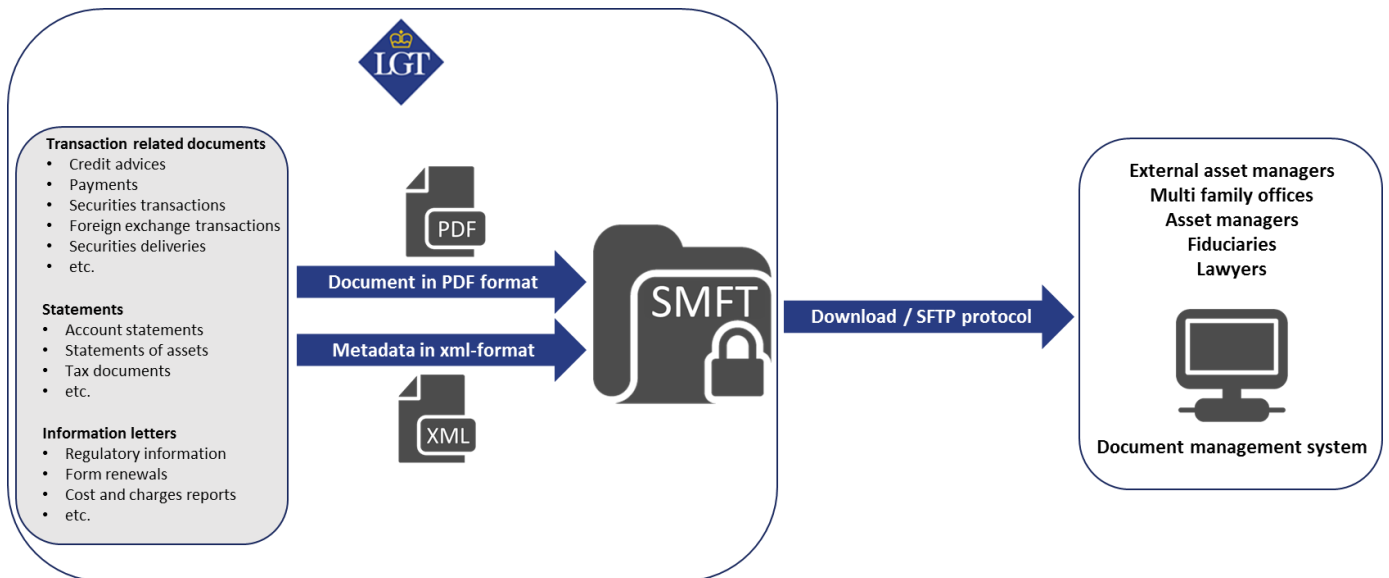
LGT

Transaction related documents
- Credit advices
- Payments
- Securities transactions
- Foreign exchange transactions
- Securities deliveries
- etc.

Statements
- Account statements
- Statements of assets
- Tax documents
- etc.

Information letters
- Regulatory information
- Form renewals
- Cost and charges reports
- etc.

PDF

Document in PDF format

Metadata in xml-format

XML

SMFT

Download / SFTP protocol

External asset managers
Multi family offices
Asset managers
Fiduciaries
Lawyers

Document management system